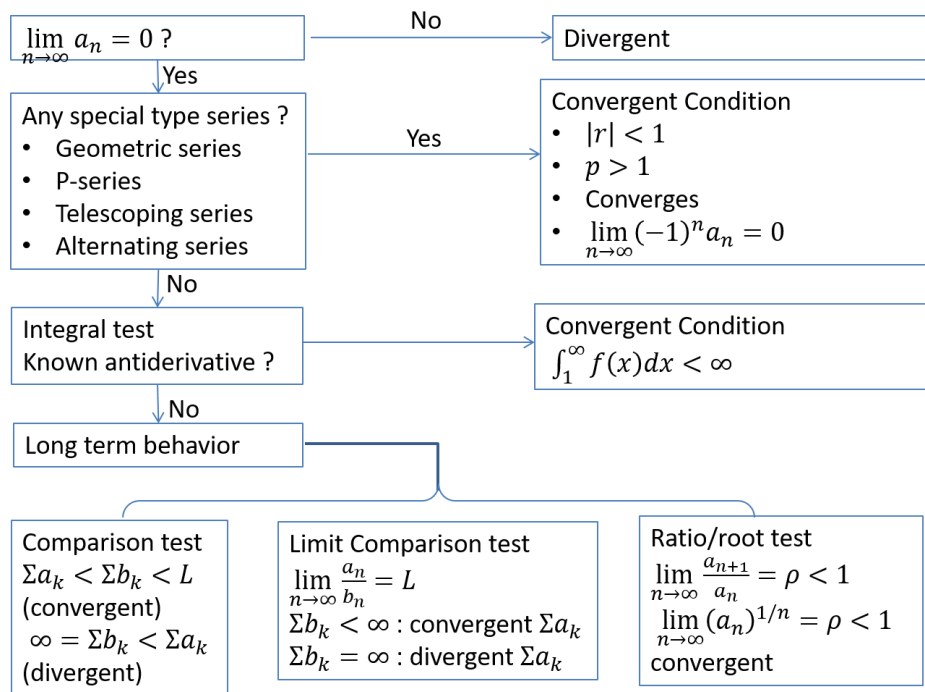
$\lim_{n\to\infty} a_n = 0$ ?

No

Divergent

Yes

Any special type series ?
- Geometric series
- P-series
- Telescoping series
- Alternating series

Yes

Convergent Condition
- $|r| < 1$
- $p > 1$
- Converges
- $\lim_{n\to\infty} (-1)^n a_n = 0$

No

Integral test
Known antiderivative ?

Convergent Condition
$\int_1^\infty f(x)dx < \infty$

No

Long term behavior

Comparison test
$\Sigma a_k < \Sigma b_k < L$
(convergent)
$\infty = \Sigma b_k < \Sigma a_k$
(divergent)

Limit Comparison test
$\lim_{n\to\infty} \frac{a_n}{b_n} = L$
$\Sigma b_k < \infty$ : convergent $\Sigma a_k$
$\Sigma b_k = \infty$ : divergent $\Sigma a_k$

Ratio/root test
$\lim_{n\to\infty} \frac{a_{n+1}}{a_n} = \rho < 1$
$\lim_{n\to\infty} (a_n)^{1/n} = \rho < 1$
convergent